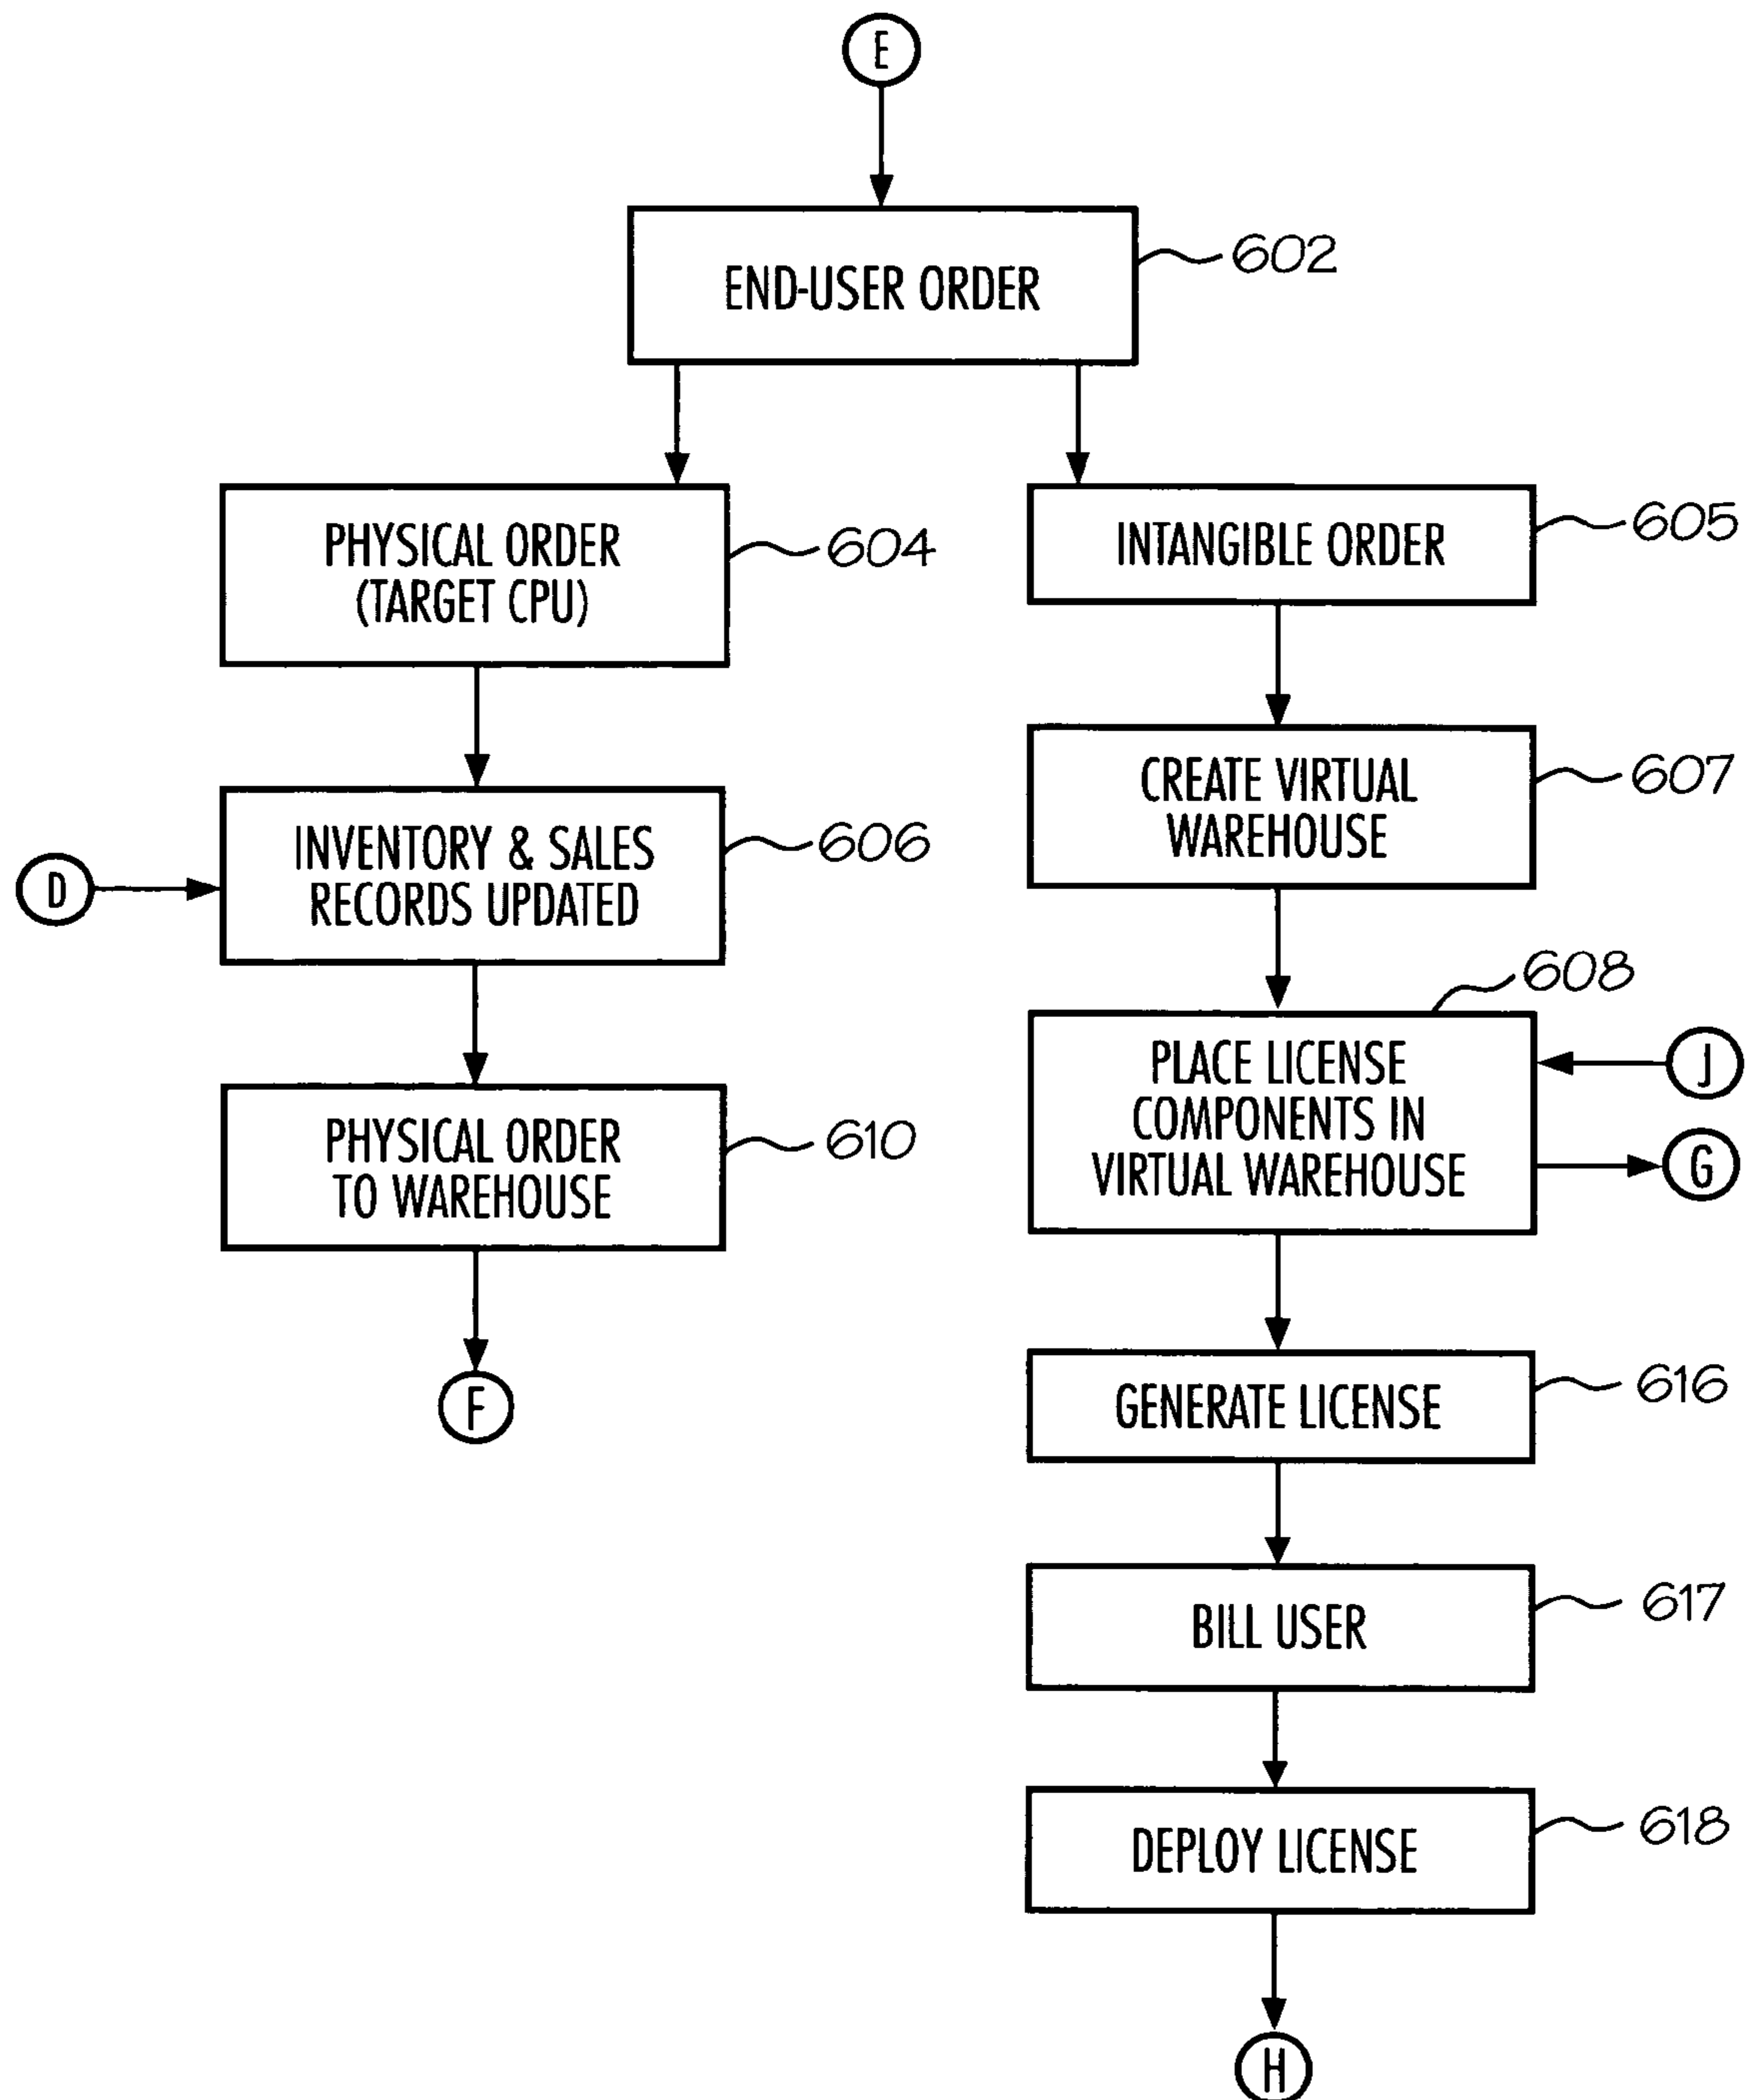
E

END-USER ORDER
602

PHYSICAL ORDER (TARGET CPU)
604

INTANGIBLE ORDER
605

CREATE VIRTUAL WAREHOUSE
607

D

INVENTORY & SALES RECORDS UPDATED
606

608

PLACE LICENSE COMPONENTS IN VIRTUAL WAREHOUSE

J

G

PHYSICAL ORDER TO WAREHOUSE
610

F

GENERATE LICENSE
616

BILL USER
617

DEPLOY LICENSE
618

H